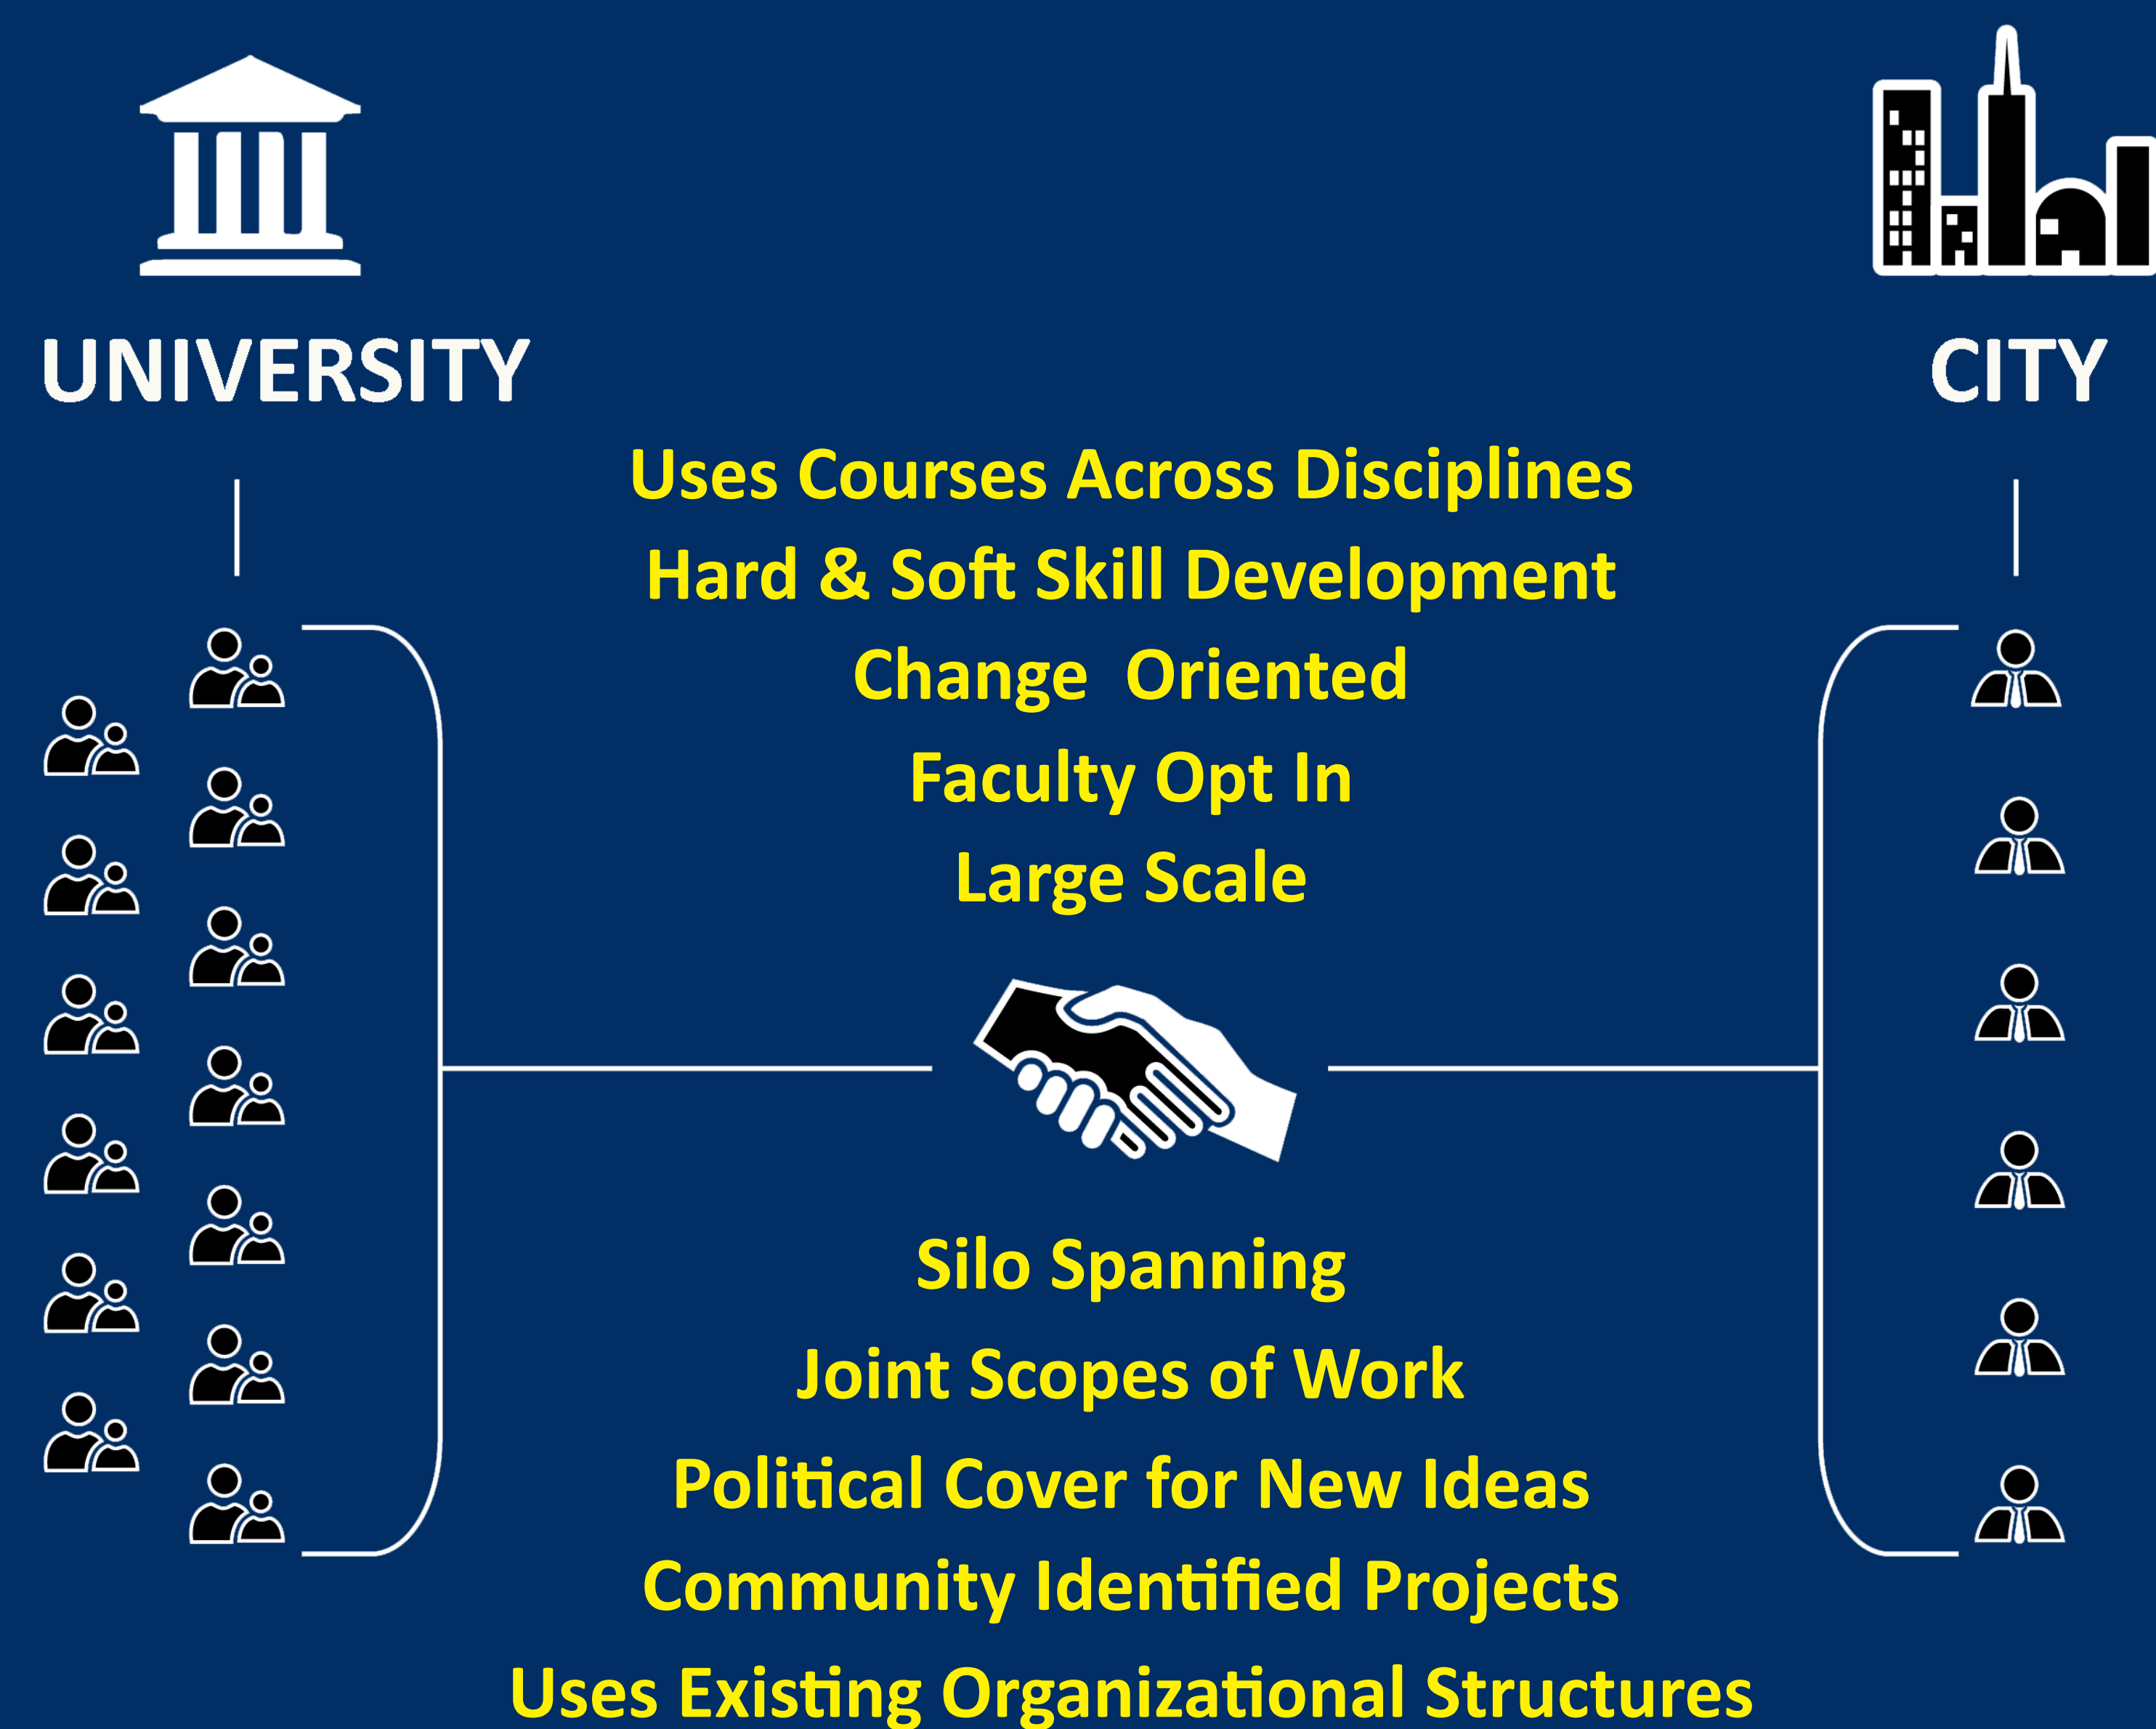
UNIVERSITY

CITY

Uses Courses Across Disciplines

Hard & Soft Skill Development

Change Oriented

Faculty Opt In

Large Scale

Silo Spanning

Joint Scopes of Work

Political Cover for New Ideas

Community Identified Projects

Uses Existing Organizational Structures